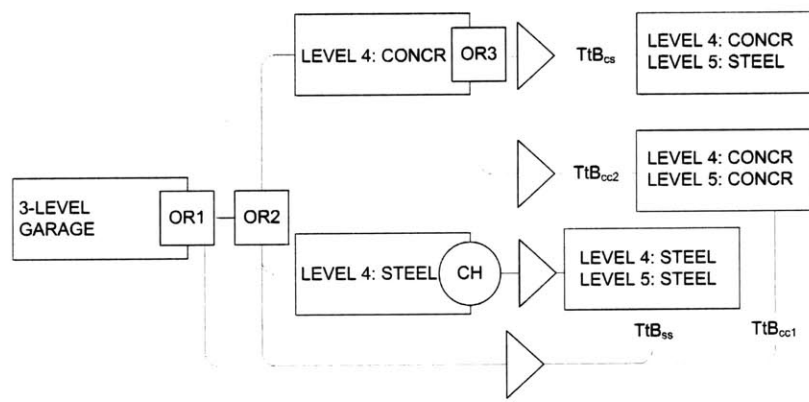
LEVEL 4: CONCR

OR3

$TtB_{cs}$

LEVEL 4: CONCR
LEVEL 5: STEEL

$TtB_{cc2}$

LEVEL 4: CONCR
LEVEL 5: CONCR

3-LEVEL GARAGE

OR1

OR2

LEVEL 4: STEEL

CH

LEVEL 4: STEEL
LEVEL 5: STEEL

$TtB_{ss}$

$TtB_{cc1}$